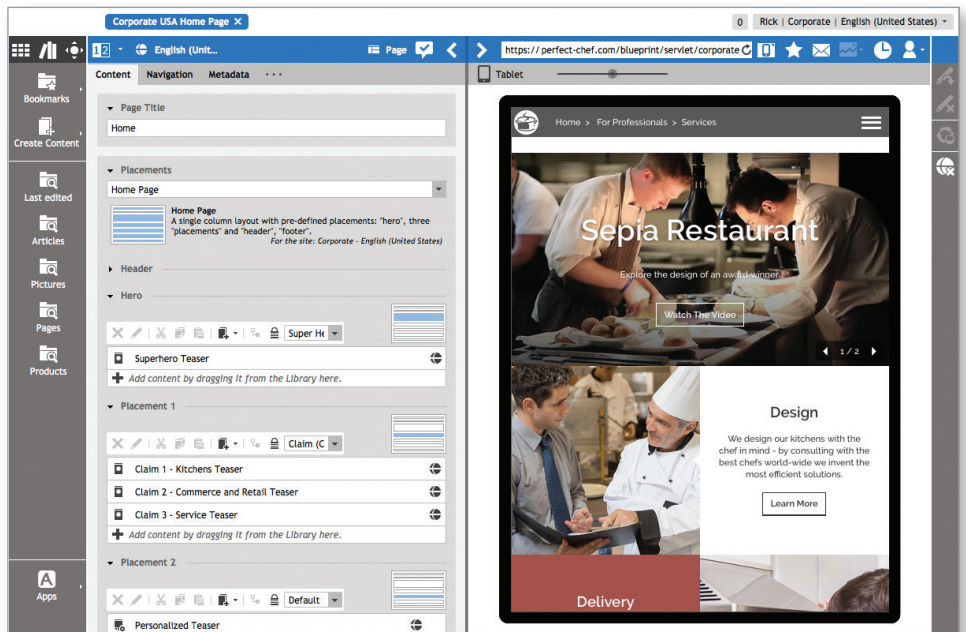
Corporate USA Home Page ✕

0 Rick | Corporate | English (United States)

Bookmarks

Create Content

Last edited

Articles

Pictures

Pages

Products

Apps

English (Unit...

Page

https://perfect-chef.com/blueprint/servlet/corporate

Content Navigation Metadata • • •

Page Title

Home

Placements

Home Page

Home Page
A single column layout with pre-defined placements: "hero", three "placements" and "header", "footer".
For the site: Corporate - English (United States)

Header

Hero

Super He

Superhero Teaser

Add content by dragging it from the Library here.

Placement 1

Claim (C

Claim 1 - Kitchens Teaser

Claim 2 - Commerce and Retail Teaser

Claim 3 - Service Teaser

Add content by dragging it from the Library here.

Placement 2

Default

Personalized Teaser

Tablet

Home > For Professionals > Services

Sepia Restaurant

Explore the design of an award winner.

Watch The Video

1 / 2

Design

We design our kitchens with the chef in mind - by consulting with the best chefs world-wide we invent the most efficient solutions.

Learn More

Delivery